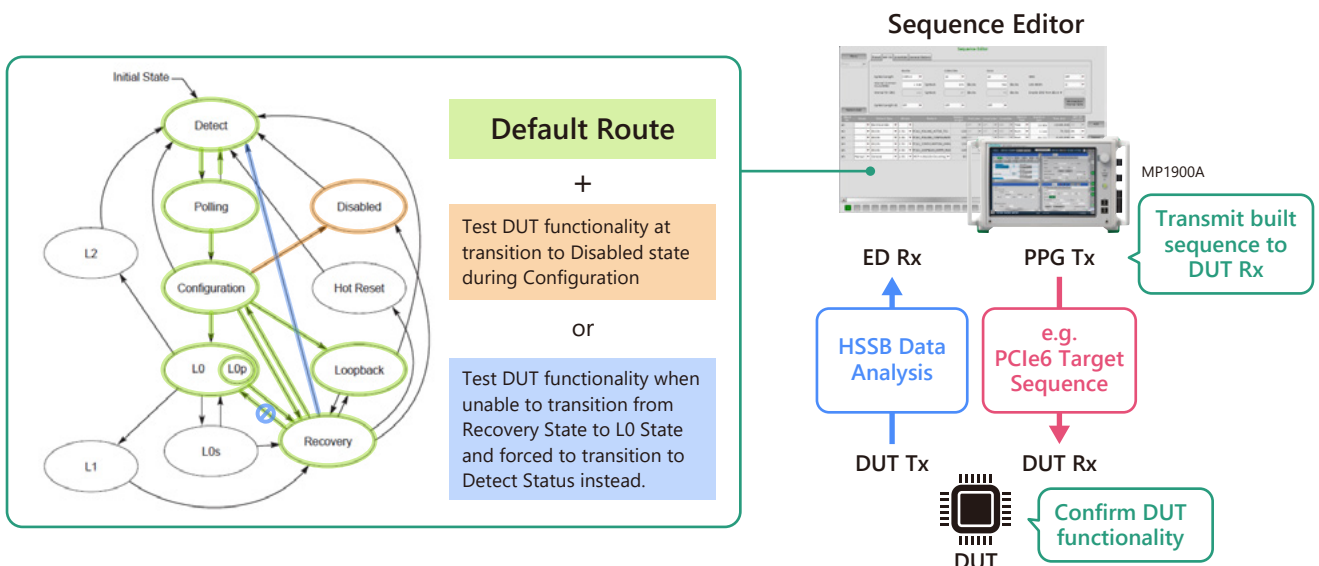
Initial State

Detect

Polling

Disabled

L2

Configuration

Hot Reset

L0

L0p

Loopback

L1

L0s

Recovery

Default Route

+

Test DUT functionality at transition to Disabled state during Configuration

or

Test DUT functionality when unable to transition from Recovery State to L0 State and forced to transition to Detect Status instead.

Sequence Editor

MP1900A

Transmit built sequence to DUT Rx

ED Rx

PPG Tx

HSSB Data Analysis

e.g. PCIe6 Target Sequence

DUT Tx

DUT Rx

Confirm DUT functionality

DUT